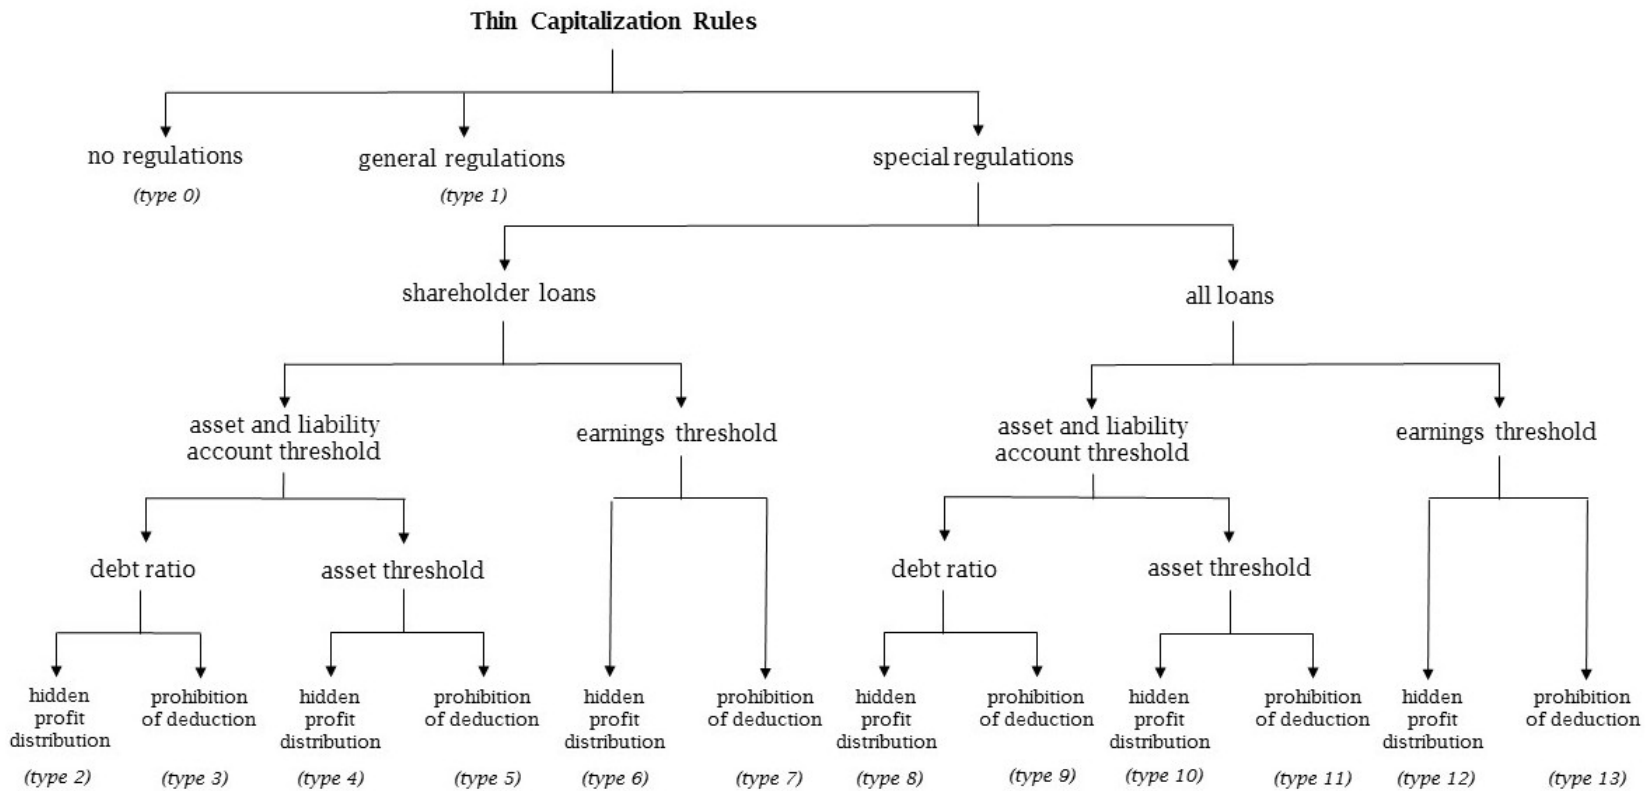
Thin Capitalization Rules

no regulations
(type 0)

general regulations
(type 1)

special regulations

shareholder loans

all loans

asset and liability account threshold

earnings threshold

asset and liability account threshold

earnings threshold

debt ratio

asset threshold

debt ratio

asset threshold

hidden profit distribution
(type 2)

prohibition of deduction
(type 3)

hidden profit distribution
(type 4)

prohibition of deduction
(type 5)

hidden profit distribution
(type 6)

prohibition of deduction
(type 7)

hidden profit distribution
(type 8)

prohibition of deduction
(type 9)

hidden profit distribution
(type 10)

prohibition of deduction
(type 11)

hidden profit distribution
(type 12)

prohibition of deduction
(type 13)